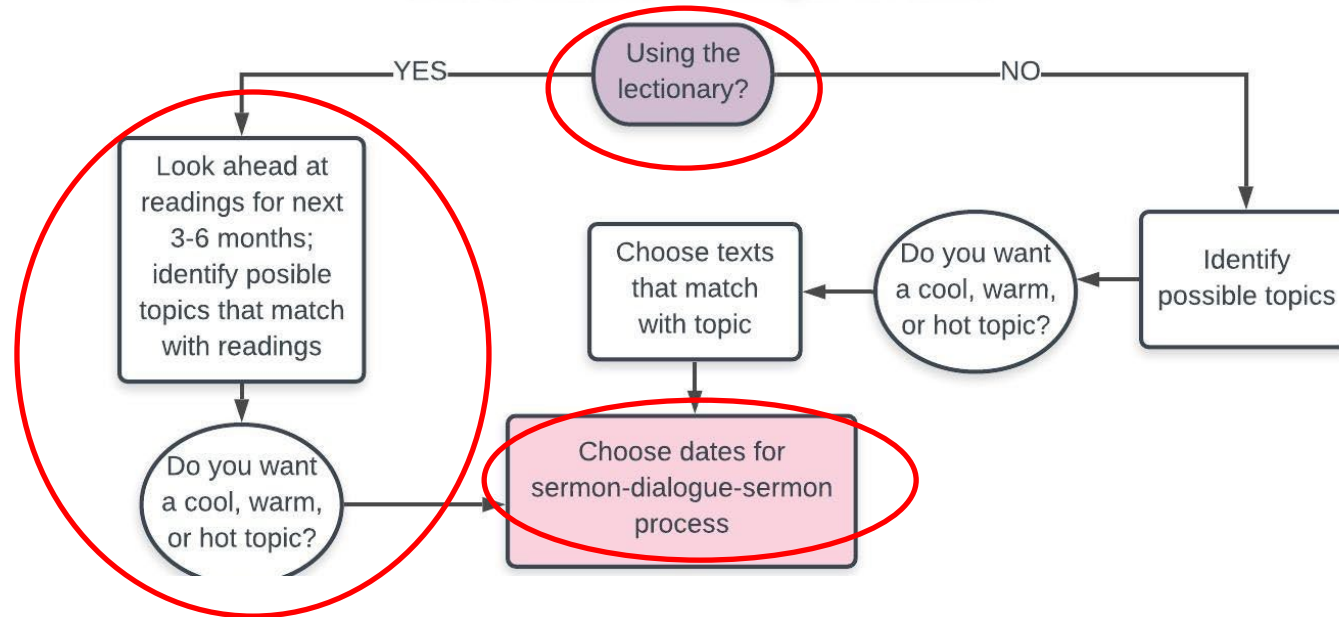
Using the lectionary?

YES

NO

Look ahead at readings for next 3-6 months; identify posible topics that match with readings

Do you want a cool, warm, or hot topic?

Identify possible topics

Do you want a cool, warm, or hot topic?

Choose texts that match with topic

Choose dates for sermon-dialogue-sermon process